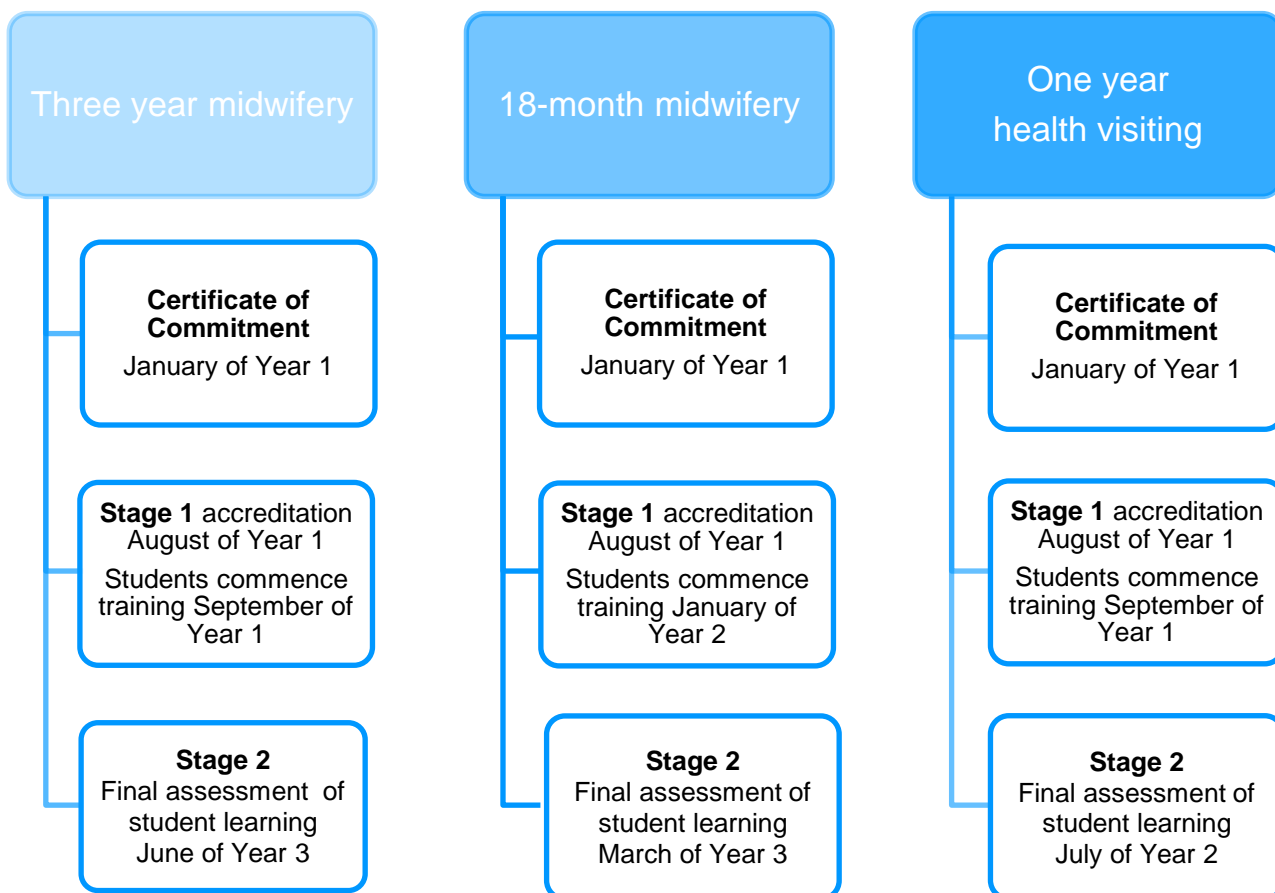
Three year midwifery

**Certificate of Commitment**
January of Year 1

**Stage 1** accreditation
August of Year 1
Students commence training September of Year 1

**Stage 2**
Final assessment of student learning
June of Year 3

18-month midwifery

**Certificate of Commitment**
January of Year 1

**Stage 1** accreditation
August of Year 1
Students commence training January of Year 2

**Stage 2**
Final assessment of student learning
March of Year 3

One year health visiting

**Certificate of Commitment**
January of Year 1

**Stage 1** accreditation
August of Year 1
Students commence training September of Year 1

**Stage 2**
Final assessment of student learning
July of Year 2